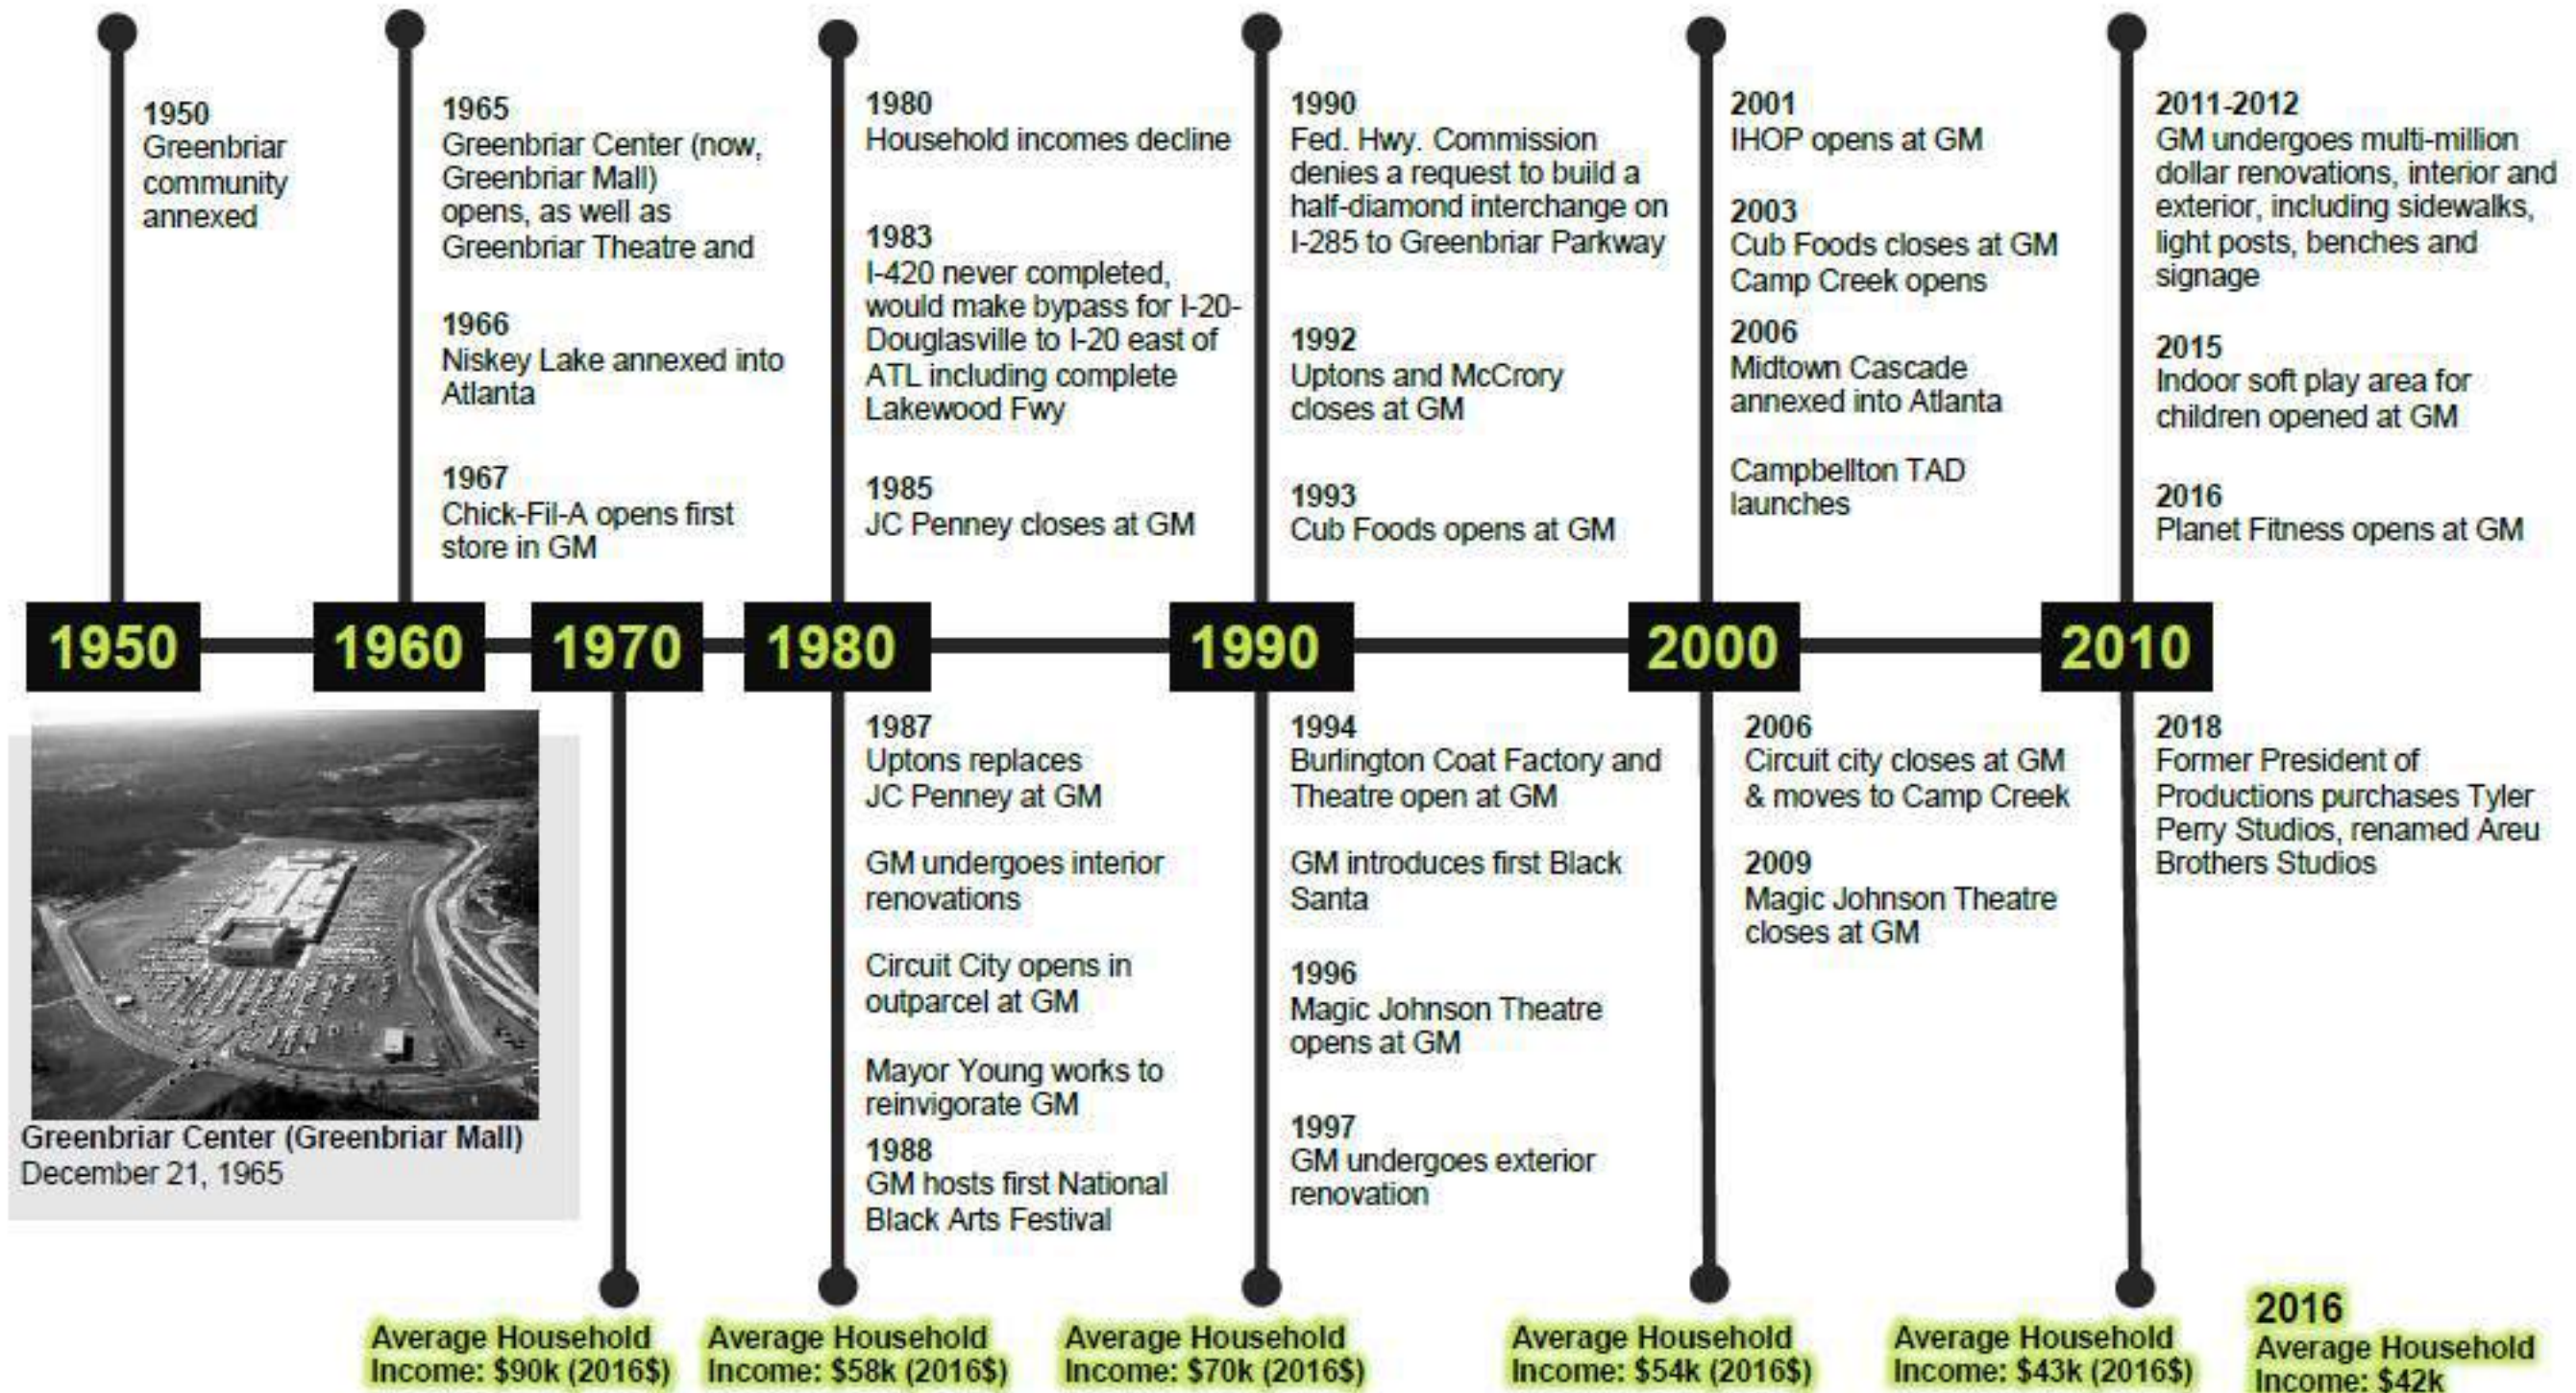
1950
Greenbriar community annexed

1965
Greenbriar Center (now, Greenbriar Mall) opens, as well as Greenbriar Theatre and

1966
Niskey Lake annexed into Atlanta

1967
Chick-Fil-A opens first store in GM

1980
Household incomes decline

1983
I-420 never completed, would make bypass for I-20-Douglasville to I-20 east of ATL including complete Lakewood Fwy

1985
JC Penney closes at GM

1990
Fed. Hwy. Commission denies a request to build a half-diamond interchange on I-285 to Greenbriar Parkway

1992
Uptons and McCrory closes at GM

1993
Cub Foods opens at GM

2001
IHOP opens at GM

2003
Cub Foods closes at GM
Camp Creek opens

2006
Midtown Cascade annexed into Atlanta

Campbellton TAD launches

2011-2012
GM undergoes multi-million dollar renovations, interior and exterior, including sidewalks, light posts, benches and signage

2015
Indoor soft play area for children opened at GM

2016
Planet Fitness opens at GM

1950 1960 1970 1980 1990 2000 2010

Greenbriar Center (Greenbriar Mall)
December 21, 1965

1987
Uptons replaces JC Penney at GM

GM undergoes interior renovations

Circuit City opens in outparcel at GM

Mayor Young works to reinvigorate GM

1988
GM hosts first National Black Arts Festival

1994
Burlington Coat Factory and Theatre open at GM

GM introduces first Black Santa

1996
Magic Johnson Theatre opens at GM

1997
GM undergoes exterior renovation

2006
Circuit city closes at GM & moves to Camp Creek

2009
Magic Johnson Theatre closes at GM

2018
Former President of Productions purchases Tyler Perry Studios, renamed Areu Brothers Studios

Average Household Income: $90k (2016$)

Average Household Income: $58k (2016$)

Average Household Income: $70k (2016$)

Average Household Income: $54k (2016$)

Average Household Income: $43k (2016$)

2016
Average Household Income: $42k